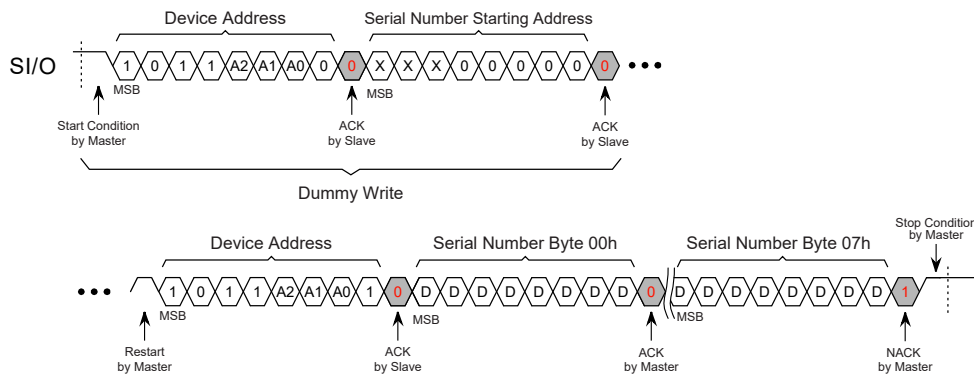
Device Address

Serial Number Starting Address

SI/O

1 0 1 1 A2 A1 A0 0 0 X X X 0 0 0 0 0 0

MSB

MSB

Start Condition by Master

ACK by Slave

ACK by Slave

Dummy Write

Device Address

Serial Number Byte 00h

Serial Number Byte 07h

Stop Condition by Master

1 0 1 1 A2 A1 A0 1 0 D D D D D D D D 0 D D D D D D D D 1

MSB

MSB

MSB

Restart by Master

ACK by Slave

ACK by Master

NACK by Master